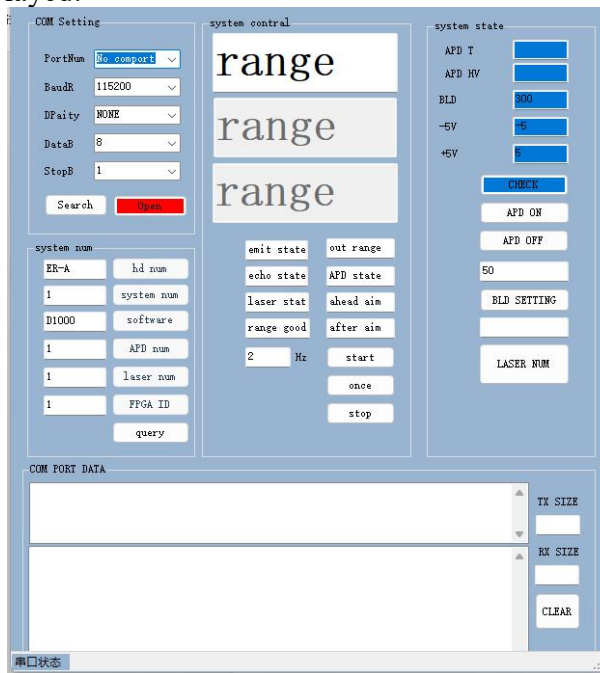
COM Setting

PortNum No comport

BaudR 115200

DPaity NONE

DataB 8

StopB 1

Search Open

system num

ER-A hd num

1 system num

D1000 software

1 APD num

1 laser num

1 FPGA ID

query

system contral

range

range

range

emit state out range

echo state APD state

laser stat ahead aim

range good after aim

2 Hz start

once

stop

system state

APD T

APD HV

BLD 300

-5V -5

+5V 5

CHECK

APD ON

APD OFF

50

BLD SETTING

LASER NUM

COM PORT DATA

TX SIZE

RX SIZE

CLEAR

串口状态